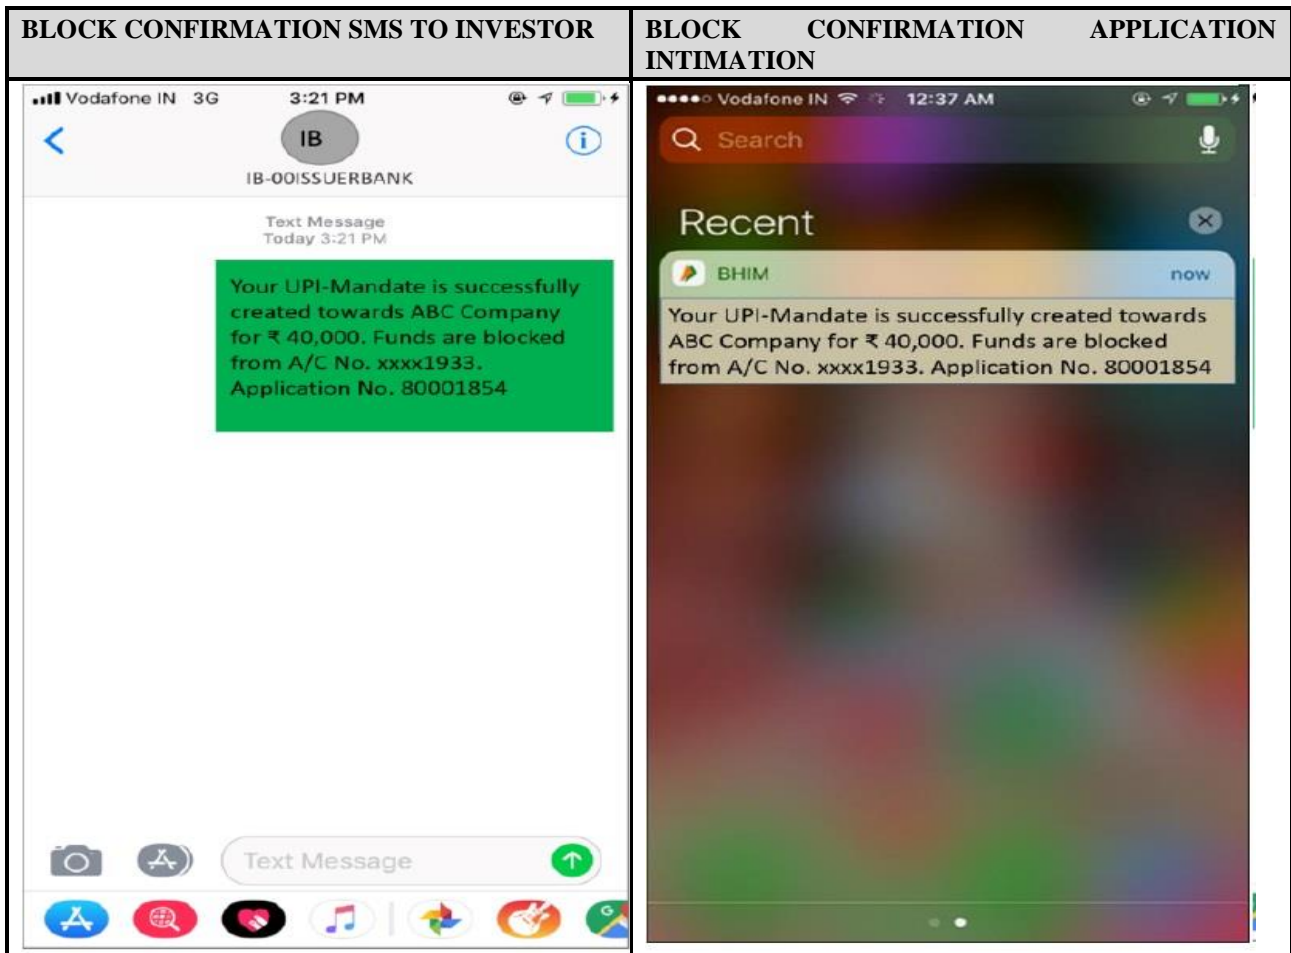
| BLOCK CONFIRMATION SMS TO INVESTOR | BLOCK CONFIRMATION APPLICATION INTIMATION |
|---|---|
| Vodafone IN 3G 3:21 PM<br>IB<br>IB-00ISSUERBANK<br>Text Message<br>Today 3:21 PM<br>Your UPI-Mandate is successfully created towards ABC Company for ₹ 40,000. Funds are blocked from A/C No. xxxx1933. Application No. 80001854<br>Text Message | Vodafone IN 12:37 AM<br>Search<br>Recent<br>BHIM now<br>Your UPI-Mandate is successfully created towards ABC Company for ₹ 40,000. Funds are blocked from A/C No. xxxx1933. Application No. 80001854 |